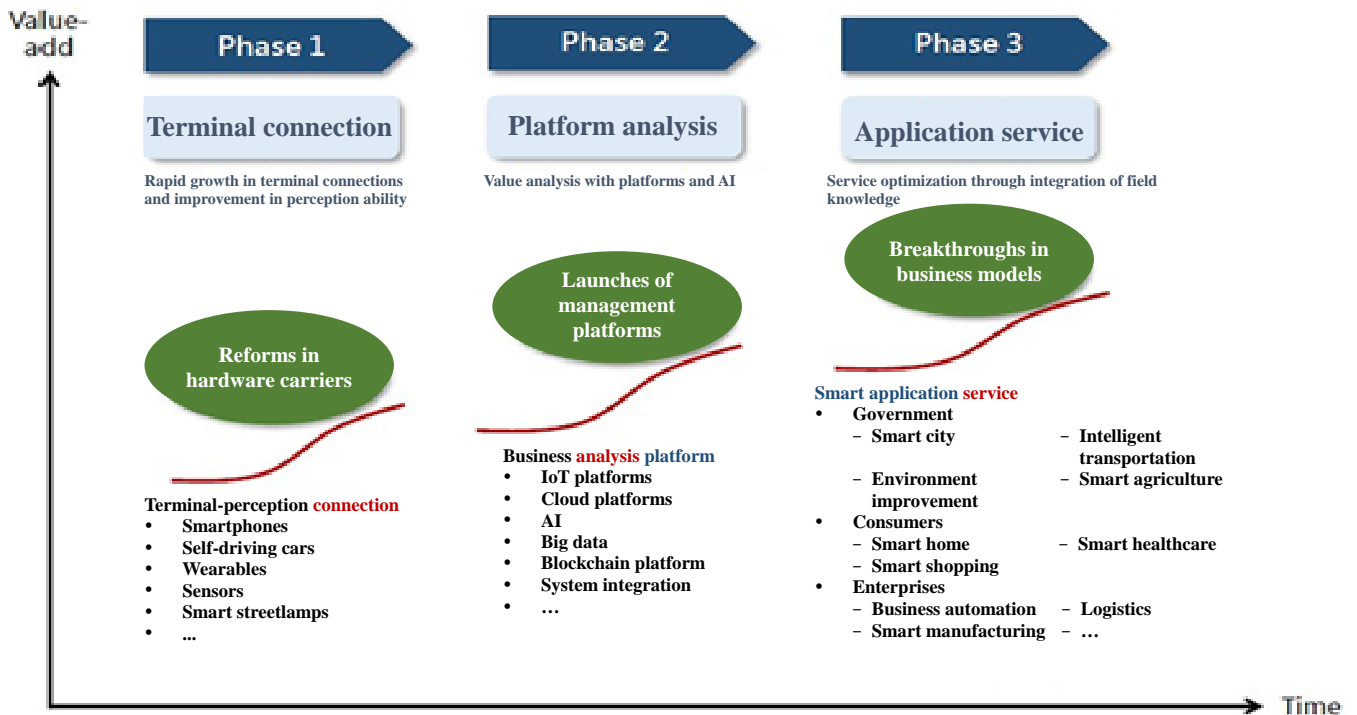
Value-add

Phase 1

Terminal connection

Rapid growth in terminal connections and improvement in perception ability

Reforms in hardware carriers

Terminal-perception connection
- Smartphones
- Self-driving cars
- Wearables
- Sensors
- Smart streetlamps
- ...

Phase 2

Platform analysis

Value analysis with platforms and AI

Launches of management platforms

Business analysis platform
- IoT platforms
- Cloud platforms
- AI
- Big data
- Blockchain platform
- System integration
- …

Phase 3

Application service

Service optimization through integration of field knowledge

Breakthroughs in business models

Smart application service
- Government
  – Smart city
  – Intelligent transportation
  – Environment improvement
  – Smart agriculture
- Consumers
  – Smart home
  – Smart healthcare
  – Smart shopping
- Enterprises
  – Business automation
  – Logistics
  – Smart manufacturing
  – …

Time